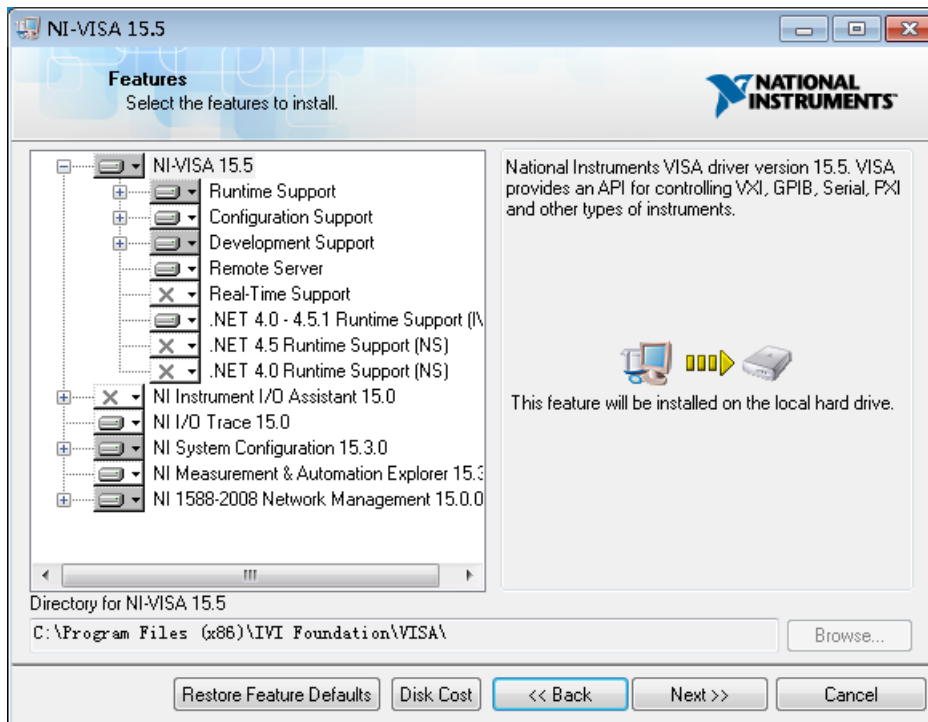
NI-VISA 15.5

Features
Select the features to install.

NATIONAL INSTRUMENTS

NI-VISA 15.5
Runtime Support
Configuration Support
Development Support
Remote Server
Real-Time Support
.NET 4.0 - 4.5.1 Runtime Support (N
.NET 4.5 Runtime Support (NS)
.NET 4.0 Runtime Support (NS)
NI Instrument I/O Assistant 15.0
NI I/O Trace 15.0
NI System Configuration 15.3.0
NI Measurement & Automation Explorer 15.3
NI 1588-2008 Network Management 15.0.0

National Instruments VISA driver version 15.5. VISA provides an API for controlling VXI, GPIB, Serial, PXI and other types of instruments.

This feature will be installed on the local hard drive.

Directory for NI-VISA 15.5
C:\Program Files (x86)\IVI Foundation\VISA\
Browse...

Restore Feature Defaults
Disk Cost
<< Back
Next >>
Cancel